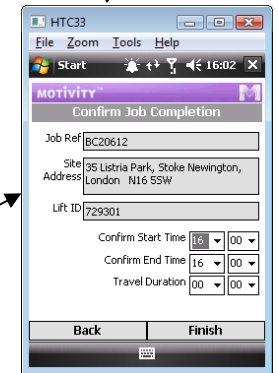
HTC33

File Zoom Tools Help

Start 16:02

MOTIVITY

Confirm Job Completion

Job Ref BC20612

Site Address 35 Listria Park, Stoke Newington, London N16 5SW

Lift ID 729301

Confirm Start Time 16 00

Confirm End Time 16 00

Travel Duration 00 00

Back Finish